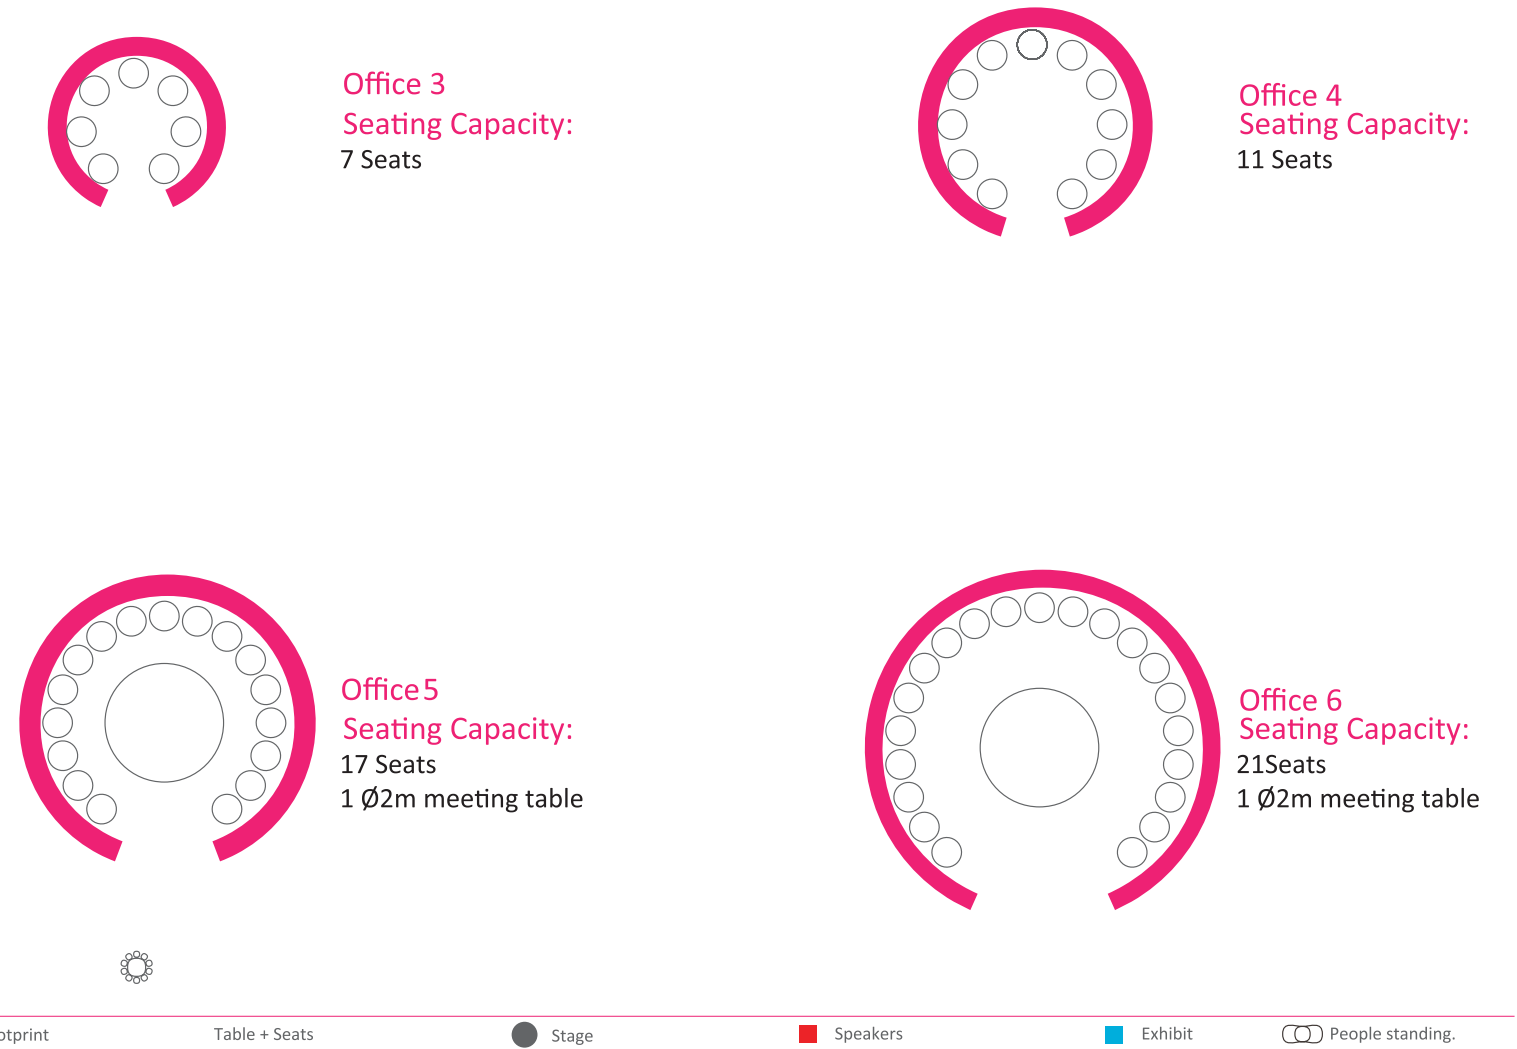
Office 3
Seating Capacity:
7 Seats

Office 4
Seating Capacity:
11 Seats

Office 5
Seating Capacity:
17 Seats
1 Ø2m meeting table

Office 6
Seating Capacity:
21Seats
1 Ø2m meeting table

otprint Table + Seats Stage Speakers Exhibit People standing.